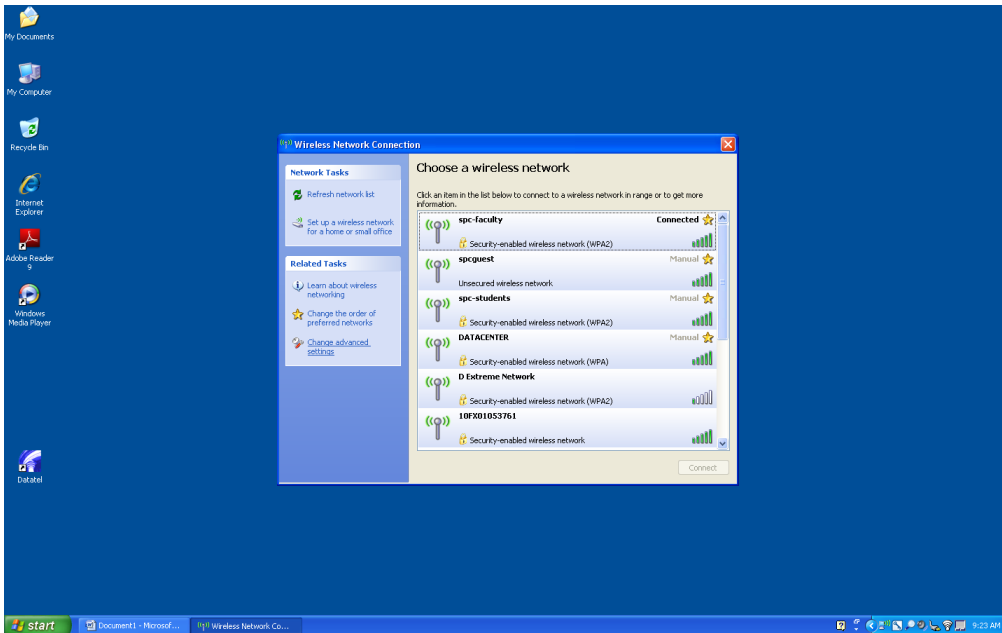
My Documents

My Computer

Recycle Bin

Internet Explorer

Adobe Reader 9

Windows Media Player

Datatel

Wireless Network Connection

Network Tasks

Refresh network list

Set up a wireless network for a home or small office

Related Tasks

Learn about wireless networking

Change the order of preferred networks

Change advanced settings

Choose a wireless network

Click an item in the list below to connect to a wireless network in range or to get more information.

spc-faculty
Connected
Security-enabled wireless network (WPA2)

spcguest
Manual
Unsecured wireless network

spc-students
Manual
Security-enabled wireless network (WPA2)

DATACENTER
Manual
Security-enabled wireless network (WPA)

D Extreme Network
Security-enabled wireless network (WPA2)

10FX01053761
Security-enabled wireless network

Connect

start

Document1 - Microsof...

Wireless Network Co...

9:23 AM